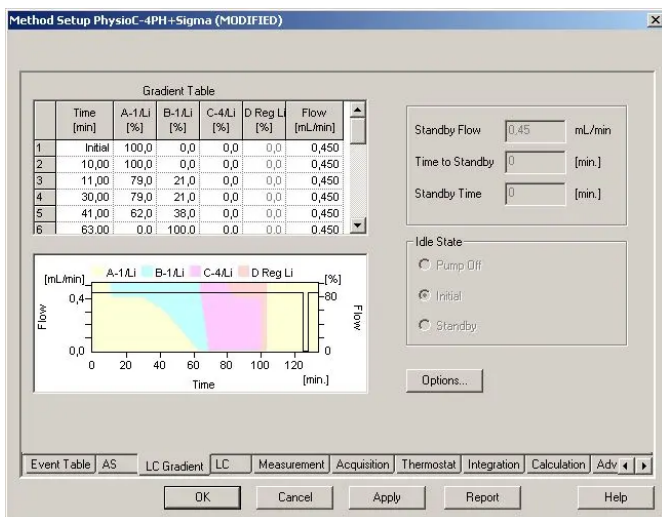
Method Setup PhysioC-4PH+Sigma (MODIFIED)

Gradient Table

| | Time [min] | A-1/Li [%] | B-1/Li [%] | C-4/Li [%] | D Reg Li [%] | Flow [mL/min] |
|---|---|---|---|---|---|---|
| 1 | Initial | 100,0 | 0,0 | 0,0 | 0,0 | 0,450 |
| 2 | 10,00 | 100,0 | 0,0 | 0,0 | 0,0 | 0,450 |
| 3 | 11,00 | 79,0 | 21,0 | 0,0 | 0,0 | 0,450 |
| 4 | 30,00 | 79,0 | 21,0 | 0,0 | 0,0 | 0,450 |
| 5 | 41,00 | 62,0 | 38,0 | 0,0 | 0,0 | 0,450 |
| 6 | 63,00 | 0,0 | 100,0 | 0,0 | 0,0 | 0,450 |

A-1/Li B-1/Li C-4/Li D Reg Li
[mL/min] [%]
0,4 80
Flow Flow
0,0 0
0 20 40 60 80 100 120 [min.]
Time

Standby Flow 0,45 mL/min
Time to Standby 0 [min.]
Standby Time 0 [min.]

Idle State
Pump Off
Initial
Standby

Options...

Event Table | AS | LC Gradient | LC | Measurement | Acquisition | Thermostat | Integration | Calculation | Adv

OK Cancel Apply Report Help